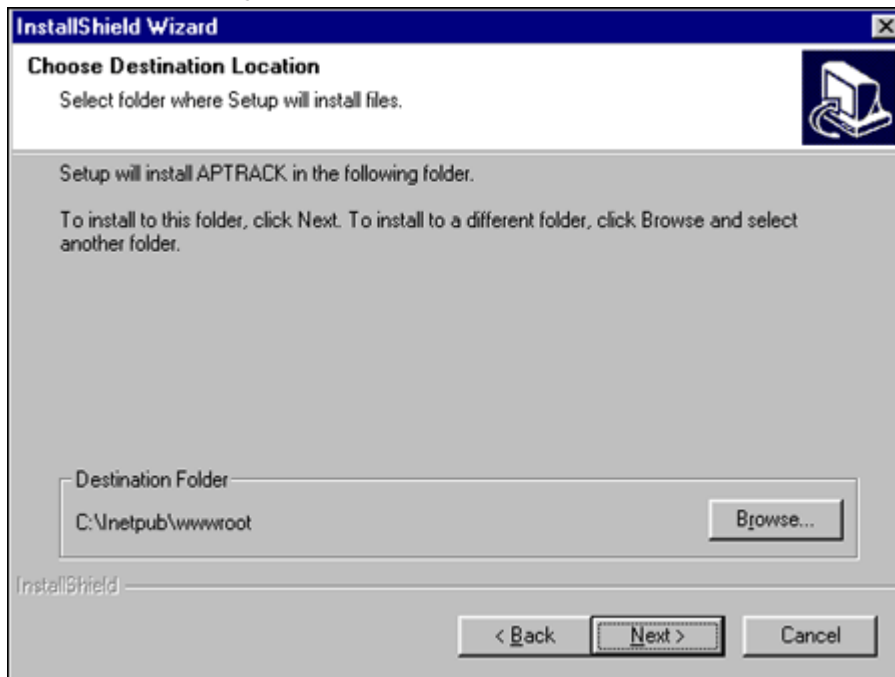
InstallShield Wizard

Choose Destination Location

Select folder where Setup will install files.

Setup will install APTRACK in the following folder.

To install to this folder, click Next. To install to a different folder, click Browse and select another folder.

Destination Folder

C:\Inetpub\wwwroot

Browse...

InstallShield

< Back

Next >

Cancel